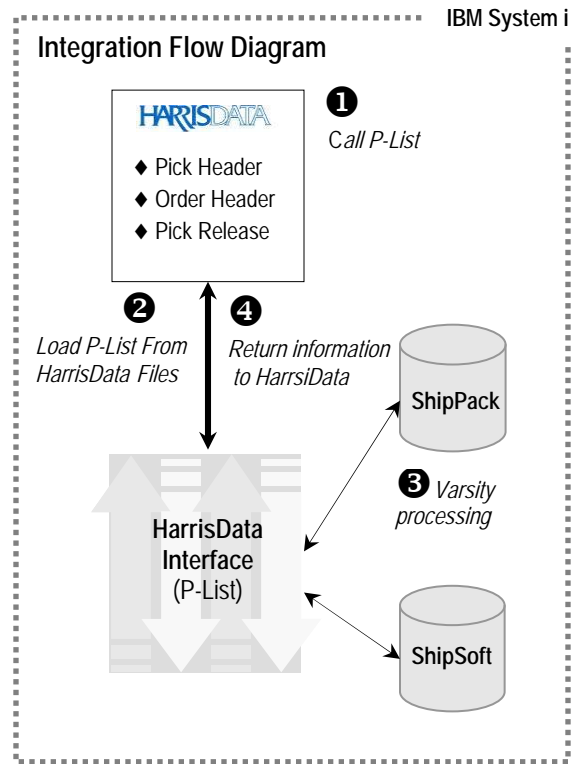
IBM System i

Integration Flow Diagram

HARRISDATA

♦ Pick Header
♦ Order Header
♦ Pick Release

❶ Call P-List

❷ Load P-List From HarrisData Files

❹ Return information to HarrsiData

ShipPack

❸ Varsity processing

HarrisData Interface (P-List)

ShipSoft